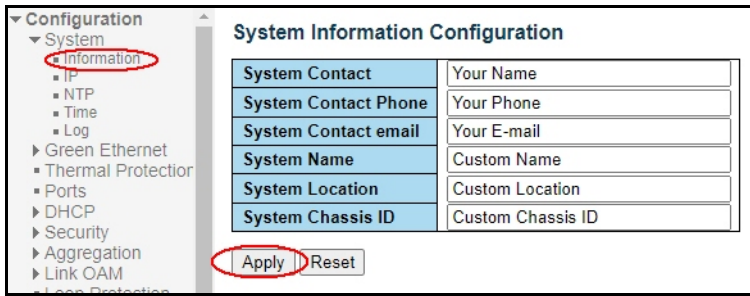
Configuration
System
Information
IP
NTP
Time
Log
Green Ethernet
Thermal Protection
Ports
DHCP
Security
Aggregation
Link OAM
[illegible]

System Information Configuration

| System Contact | Your Name |
|---|---|
| System Contact Phone | Your Phone |
| System Contact email | Your E-mail |
| System Name | Custom Name |
| System Location | Custom Location |
| System Chassis ID | Custom Chassis ID |

Apply Reset